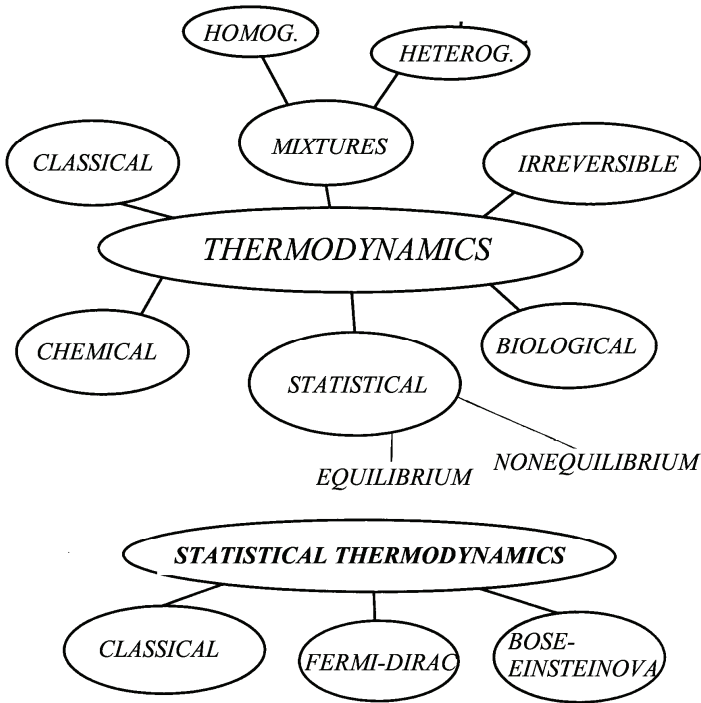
HOMOG.

HETEROG.

CLASSICAL

MIXTURES

IRREVERSIBLE

THERMODYNAMICS

CHEMICAL

STATISTICAL

BIOLOGICAL

EQUILIBRIUM

NONEQUILIBRIUM

STATISTICAL THERMODYNAMICS

CLASSICAL

FERMI-DIRAC

BOSE-EINSTEINOVA